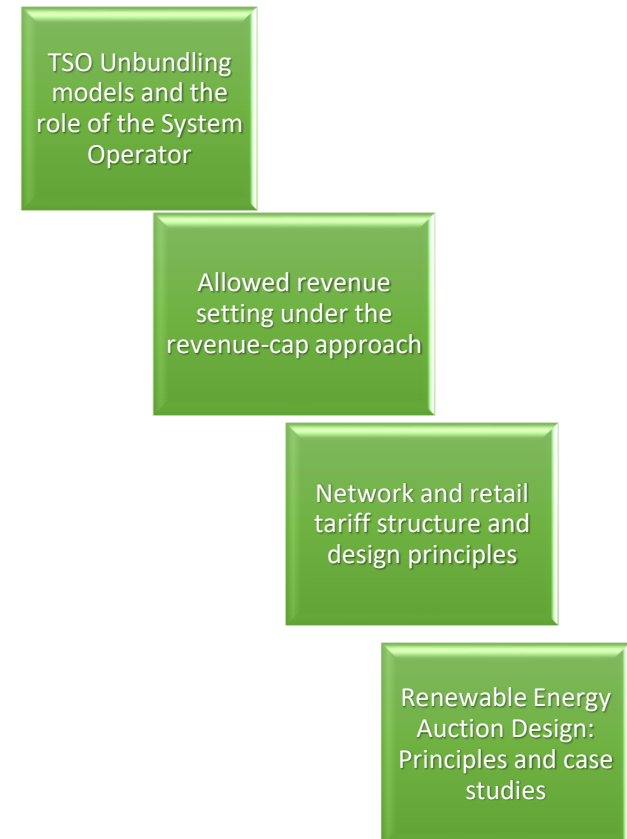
TSO Unbundling models and the role of the System Operator

Allowed revenue setting under the revenue-cap approach

Network and retail tariff structure and design principles

Renewable Energy Auction Design: Principles and case studies